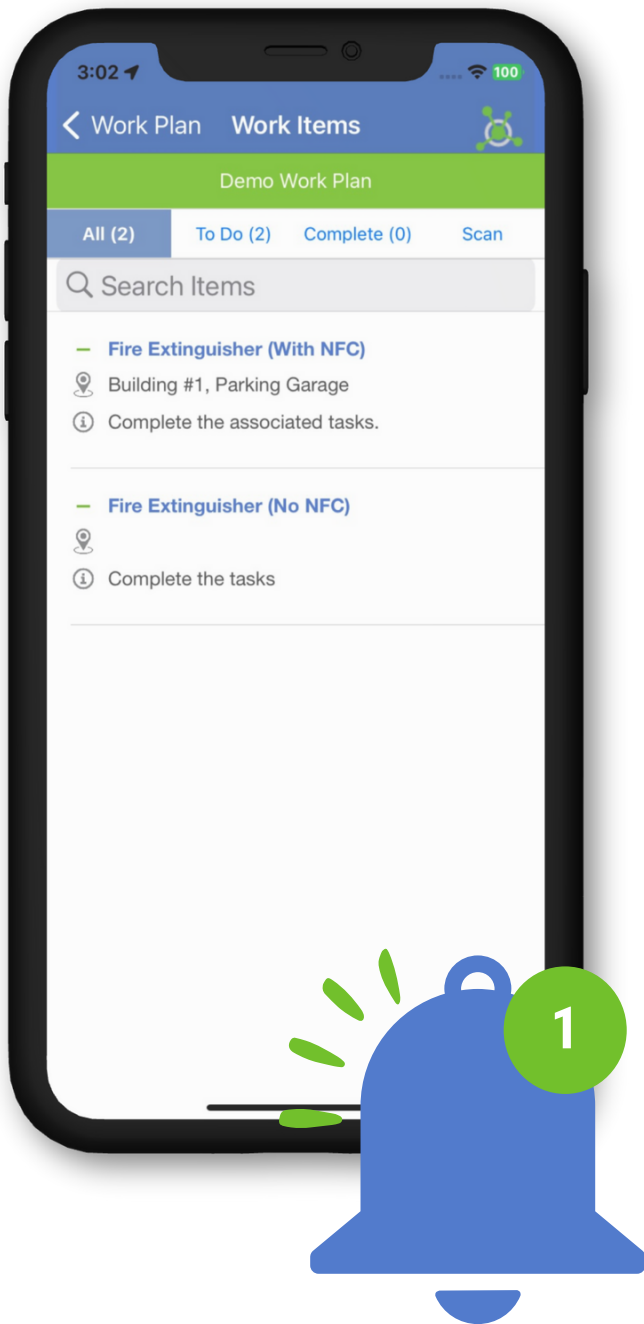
3:02
100

< Work Plan Work Items

Demo Work Plan

All (2) To Do (2) Complete (0) Scan

Search Items

– Fire Extinguisher (With NFC)
Building #1, Parking Garage
Complete the associated tasks.

– Fire Extinguisher (No NFC)

Complete the tasks

1